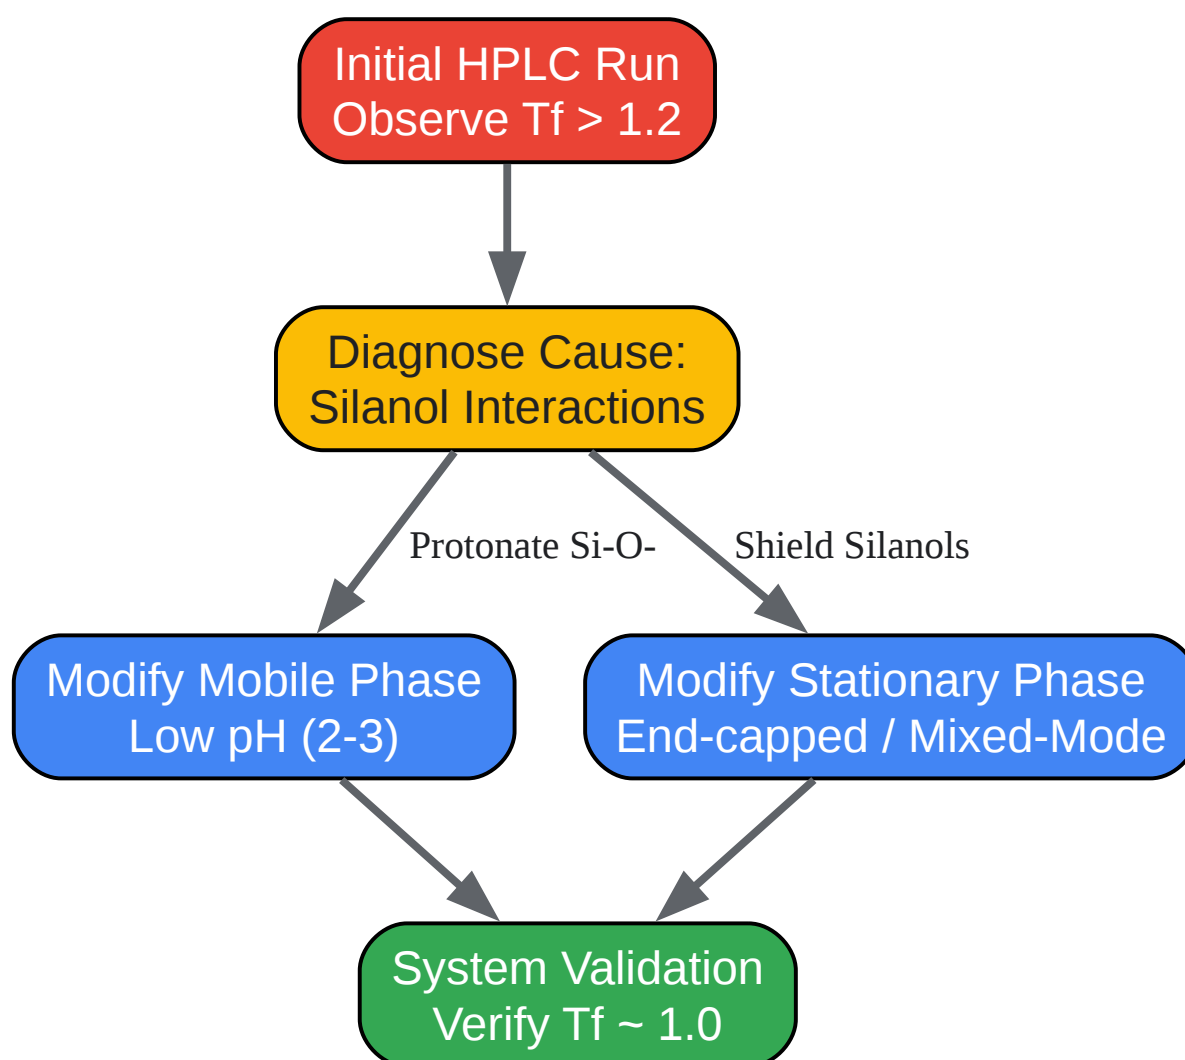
Initial HPLC Run
Observe Tf > 1.2

Diagnose Cause:
Silanol Interactions

Protonate Si-O-

Shield Silanols

Modify Mobile Phase
Low pH (2-3)

Modify Stationary Phase
End-capped / Mixed-Mode

System Validation
Verify Tf ~ 1.0